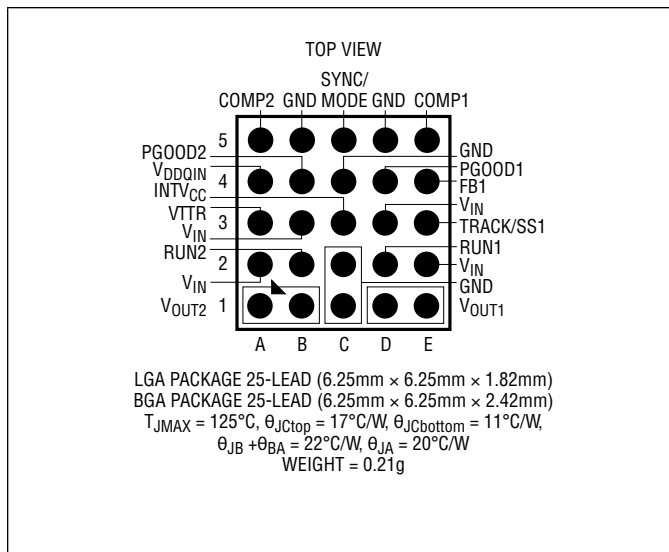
TOP VIEW

SYNC/
COMP2 GND MODE GND COMP1

5
4
3
2
1

PGOOD2
$V_{DDQIN}$
$INTV_{CC}$
VTTR
$V_{IN}$
RUN2
$V_{IN}$
$V_{OUT2}$

GND
PGOOD1
FB1
$V_{IN}$
TRACK/SS1
RUN1
$V_{IN}$
GND
$V_{OUT1}$

A B C D E

LGA PACKAGE 25-LEAD (6.25mm × 6.25mm × 1.82mm)
BGA PACKAGE 25-LEAD (6.25mm × 6.25mm × 2.42mm)
$T_{JMAX}$ = 125°C, $\theta_{JCtop}$ = 17°C/W, $\theta_{JCbottom}$ = 11°C/W,
$\theta_{JB}$ +$\theta_{BA}$ = 22°C/W, $\theta_{JA}$ = 20°C/W
WEIGHT = 0.21g